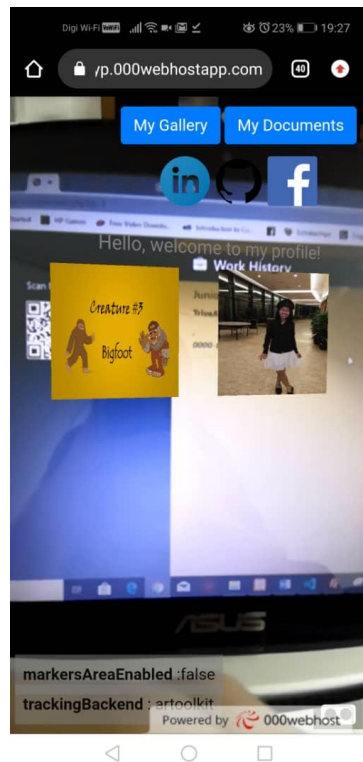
Digi Wi-Fi 23% 19:27

/p.000webhostapp.com 40

My Gallery My Documents

Hello, welcome to my profile!

Work History

Creature #3 Bigfoot

ASUS

markersAreaEnabled :false

trackingBackend : artoolkit

Powered by 000webhost